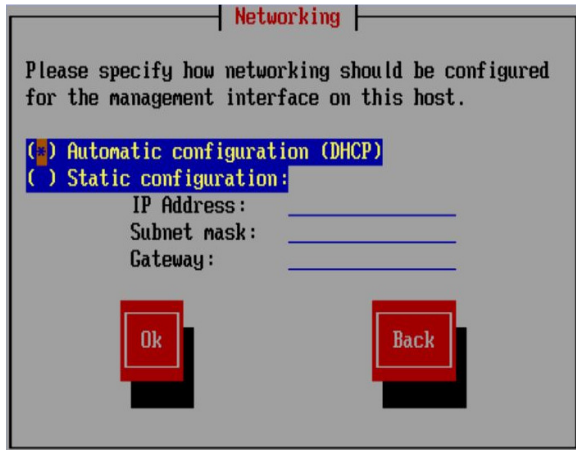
Networking

Please specify how networking should be configured for the management interface on this host.

(*) Automatic configuration (DHCP)
( ) Static configuration:
IP Address:
Subnet mask:
Gateway:

Ok

Back